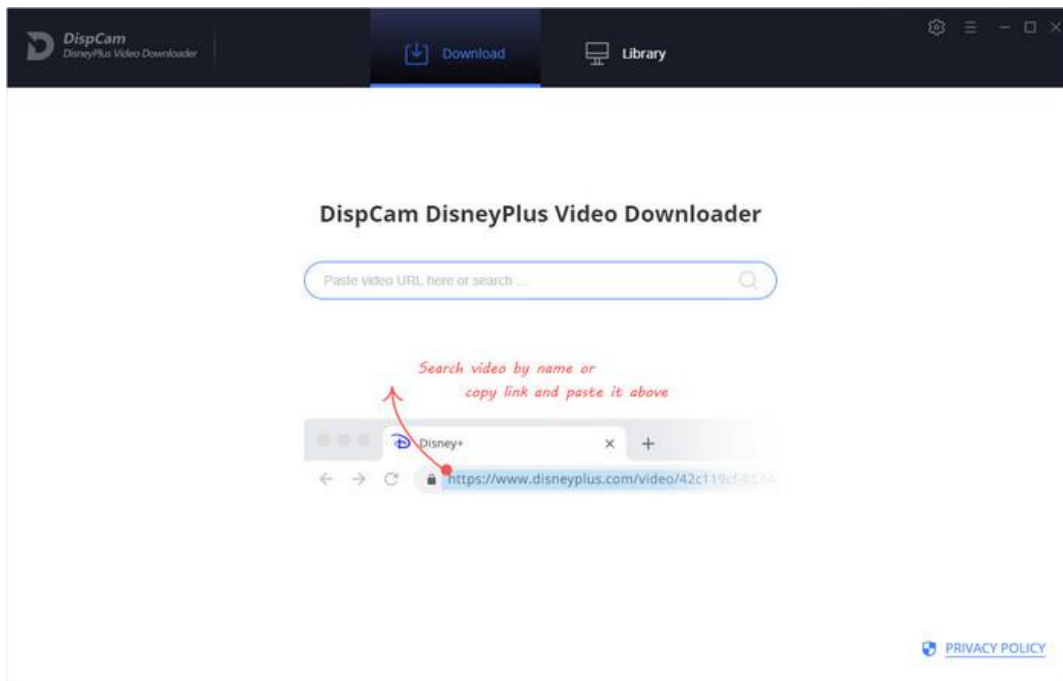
DispCam
DisneyPlus Video Downloader

Download

Library

DispCam DisneyPlus Video Downloader

Paste video URL here or search ...

Search video by name or
copy link and paste it above

Disney+

https://www.disneyplus.com/video/42c119cf-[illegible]

PRIVACY POLICY